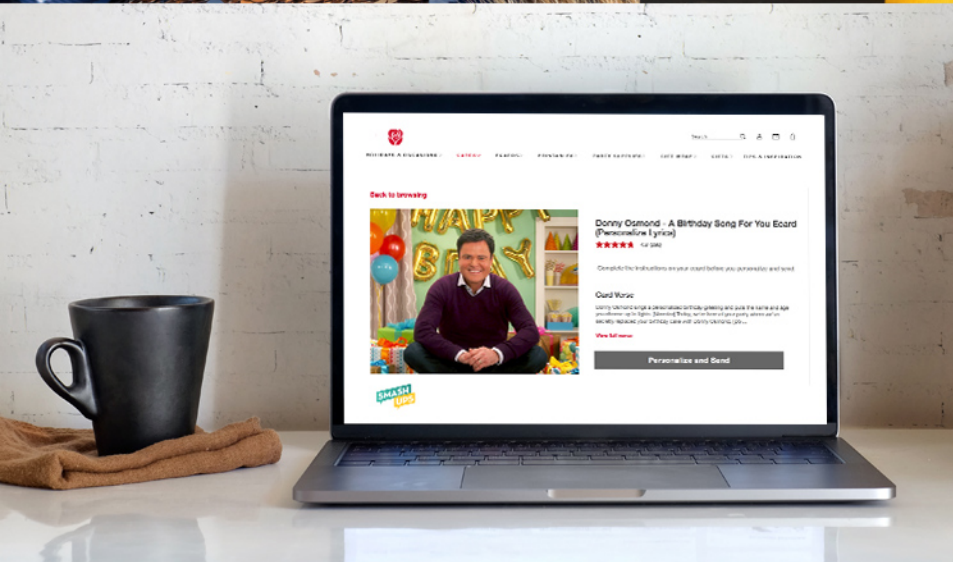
Search

HOLIDAYS & OCCASIONS | ECARDS | EVENTS | PERSONALIZE | PARTY SUPPLIES | GIFT WRAP | GIFTS | TIPS & INSPIRATION

Back to browsing

HAPPY BDAY

Donny Osmond - A Birthday Song For You Ecard (Personalize Lyrics)

★★★★★

Complete the instructions on your ecard before you personalize and send.

Card Verse

Donny Osmond sings a personalized birthday greeting and puts the name and age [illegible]

View full verse

Personalize and Send

SMASH UPS